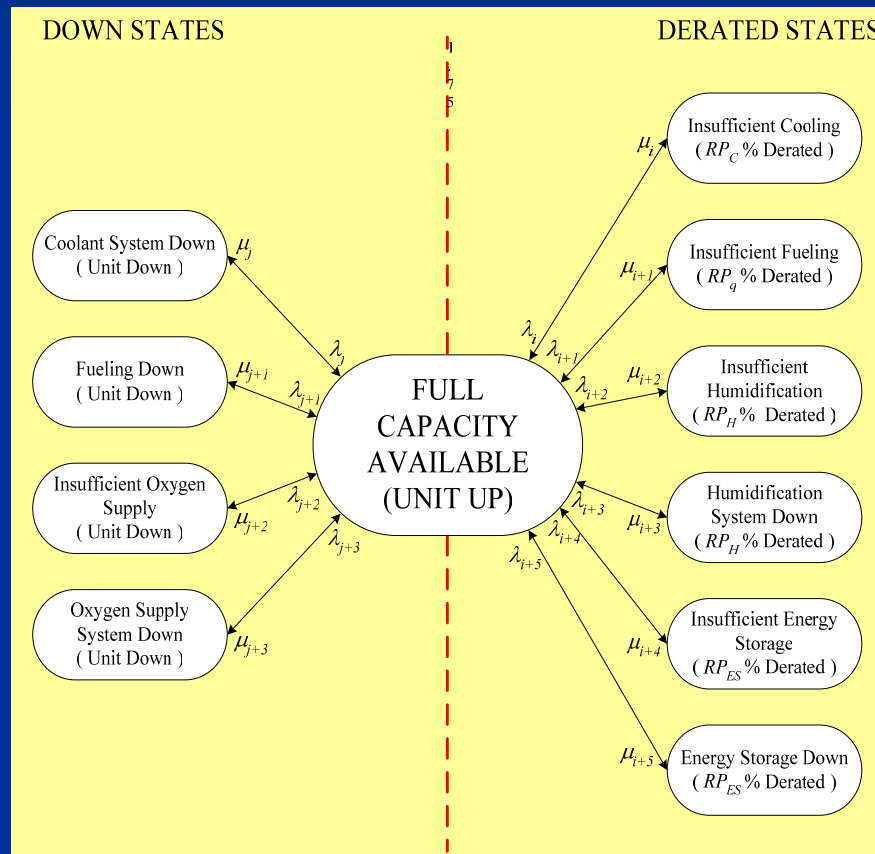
DOWN STATES

DERATED STATES

1
.
7
5

FULL CAPACITY AVAILABLE (UNIT UP)

Coolant System Down ( Unit Down )

$\mu_j$

$\lambda_j$

Fueling Down ( Unit Down )

$\mu_{j+1}$

$\lambda_{j+1}$

Insufficient Oxygen Supply ( Unit Down )

$\lambda_{j+2}$

$\mu_{j+2}$

Oxygen Supply System Down ( Unit Down )

$\lambda_{j+3}$

$\mu_{j+3}$

Insufficient Cooling ( $RP_C$ % Derated )

$\mu_i$

$\lambda_i$

Insufficient Fueling ( $RP_q$ % Derated )

$\mu_{i+1}$

$\lambda_{i+1}$

Insufficient Humidification ( $RP_H$ % Derated )

$\mu_{i+2}$

$\lambda_{i+2}$

Humidification System Down ( $RP_H$ % Derated )

$\lambda_{i+3}$

$\mu_{i+3}$

Insufficient Energy Storage ( $RP_{ES}$ % Derated )

$\lambda_{i+4}$

$\mu_{i+4}$

Energy Storage Down ( $RP_{ES}$ % Derated )

$\lambda_{i+5}$

$\mu_{i+5}$